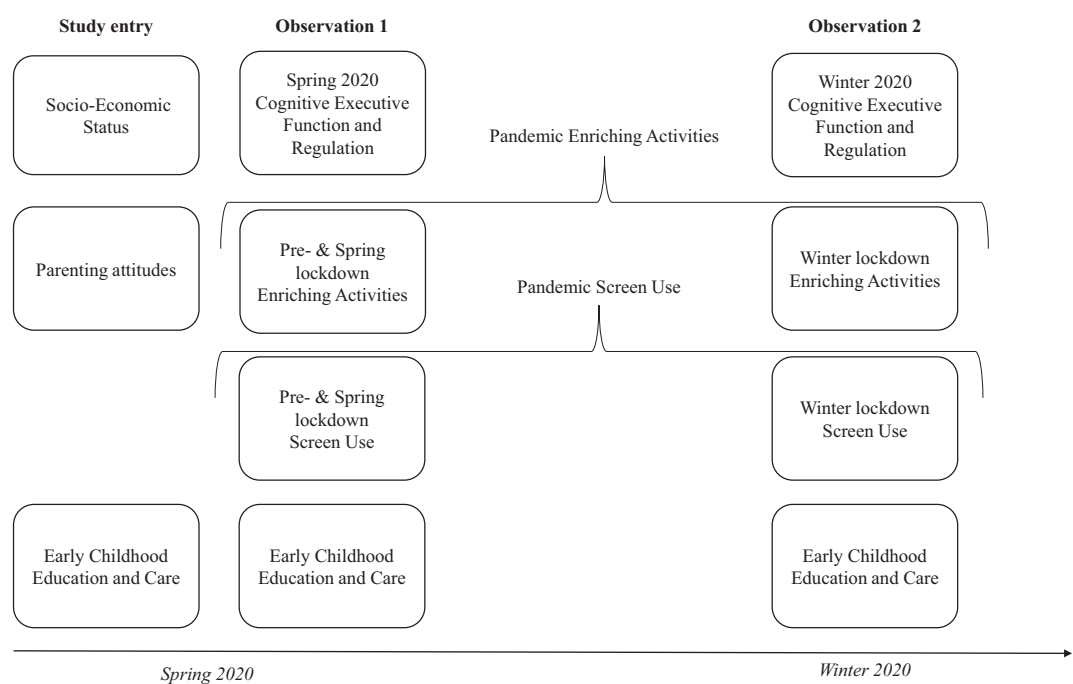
Study entry

Observation 1

Observation 2

Socio-Economic Status

Spring 2020 Cognitive Executive Function and Regulation

Winter 2020 Cognitive Executive Function and Regulation

Pandemic Enriching Activities

Parenting attitudes

Pre- & Spring lockdown Enriching Activities

Winter lockdown Enriching Activities

Pandemic Screen Use

Pre- & Spring lockdown Screen Use

Winter lockdown Screen Use

Early Childhood Education and Care

Early Childhood Education and Care

Early Childhood Education and Care

Spring 2020

Winter 2020